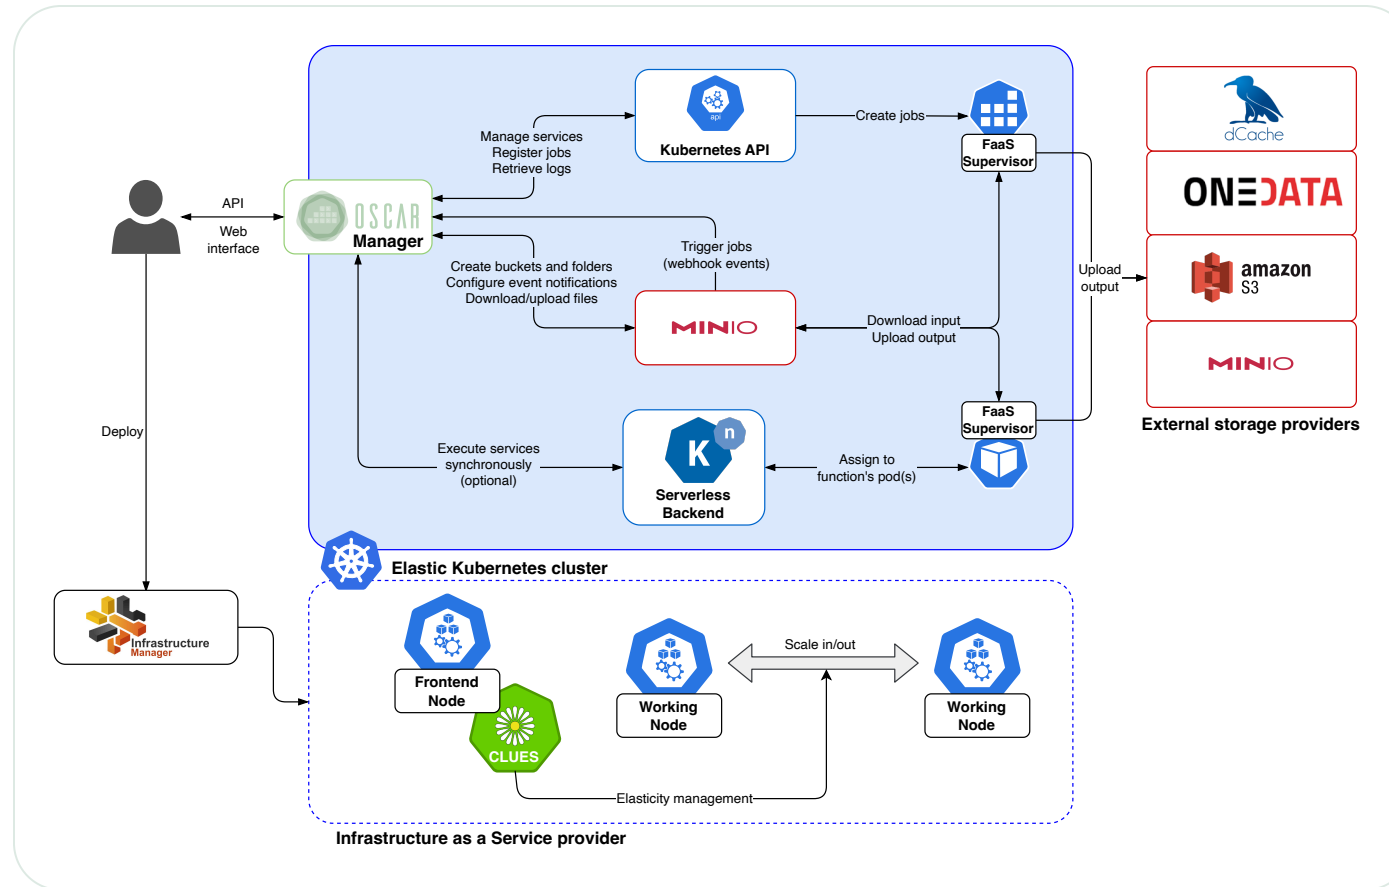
API
Web interface

Deploy

OSCAR
Manager

Manage services
Register jobs
Retrieve logs

api
Kubernetes API

Create jobs

FaaS Supervisor

Trigger jobs (webhook events)

Create buckets and folders
Configure event notifications
Download/upload files

MINIO

Download input
Upload output

Upload output

Execute services synchronously (optional)

K
n
Serverless Backend

Assign to function's pod(s)

FaaS Supervisor

dCache
ONEDATA
amazon S3
MINIO
External storage providers

Elastic Kubernetes cluster

Infrastructure Manager

Frontend Node

CLUES

Working Node

Scale in/out

Working Node

Elasticity management

Infrastructure as a Service provider